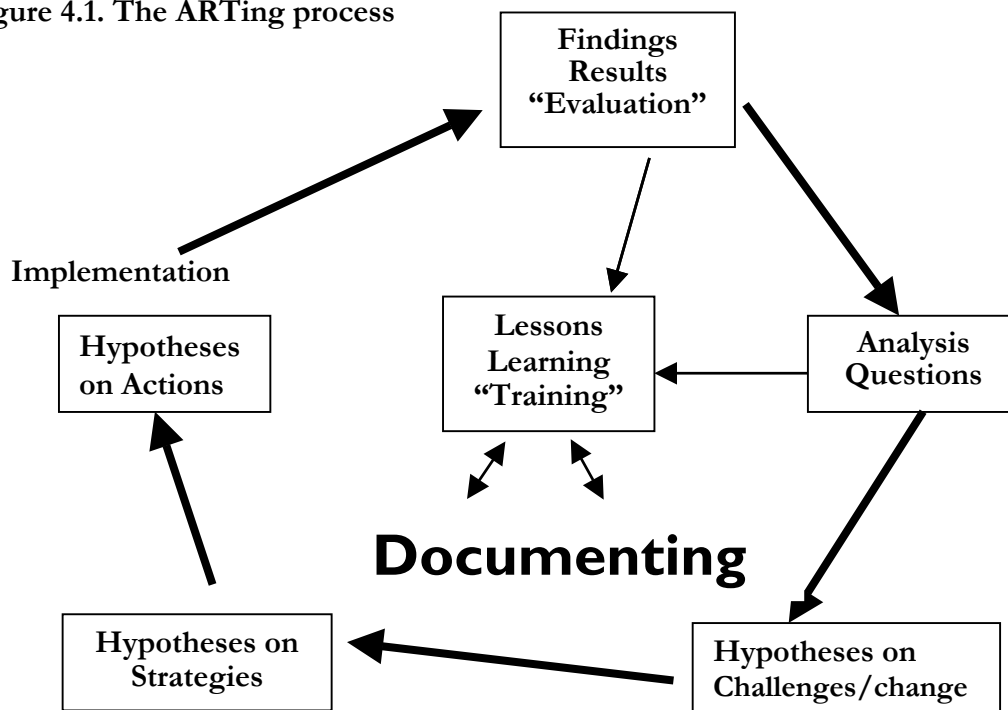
gure 4.1. The ARTing process

Findings
Results
"Evaluation"

Implementation

Lessons
Learning
"Training"

Hypotheses
on Actions

Analysis
Questions

Documenting

Hypotheses on
Strategies

Hypotheses on
Challenges/change